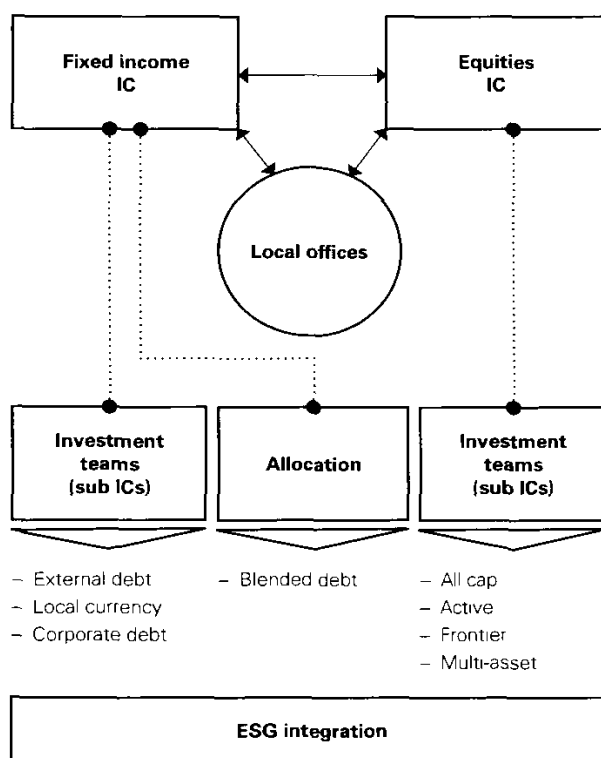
Fixed income IC

Equities IC

Local offices

Investment teams (sub ICs)

Allocation

Investment teams (sub ICs)

– External debt
– Local currency
– Corporate debt

– Blended debt

– All cap
– Active
– Frontier
– Multi-asset

ESG integration